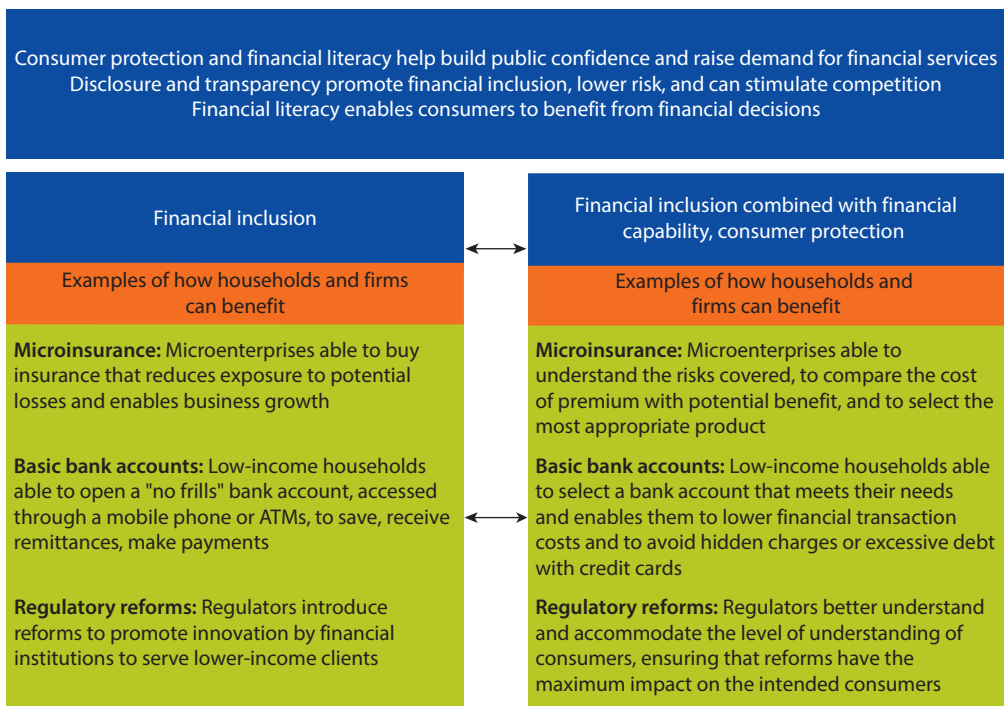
Consumer protection and financial literacy help build public confidence and raise demand for financial services
Disclosure and transparency promote financial inclusion, lower risk, and can stimulate competition
Financial literacy enables consumers to benefit from financial decisions

Financial inclusion

Examples of how households and firms can benefit

**Microinsurance:** Microenterprises able to buy insurance that reduces exposure to potential losses and enables business growth

**Basic bank accounts:** Low-income households able to open a "no frills" bank account, accessed through a mobile phone or ATMs, to save, receive remittances, make payments

**Regulatory reforms:** Regulators introduce reforms to promote innovation by financial institutions to serve lower-income clients

Financial inclusion combined with financial capability, consumer protection

Examples of how households and firms can benefit

**Microinsurance:** Microenterprises able to understand the risks covered, to compare the cost of premium with potential benefit, and to select the most appropriate product

**Basic bank accounts:** Low-income households able to select a bank account that meets their needs and enables them to lower financial transaction costs and to avoid hidden charges or excessive debt with credit cards

**Regulatory reforms:** Regulators better understand and accommodate the level of understanding of consumers, ensuring that reforms have the maximum impact on the intended consumers